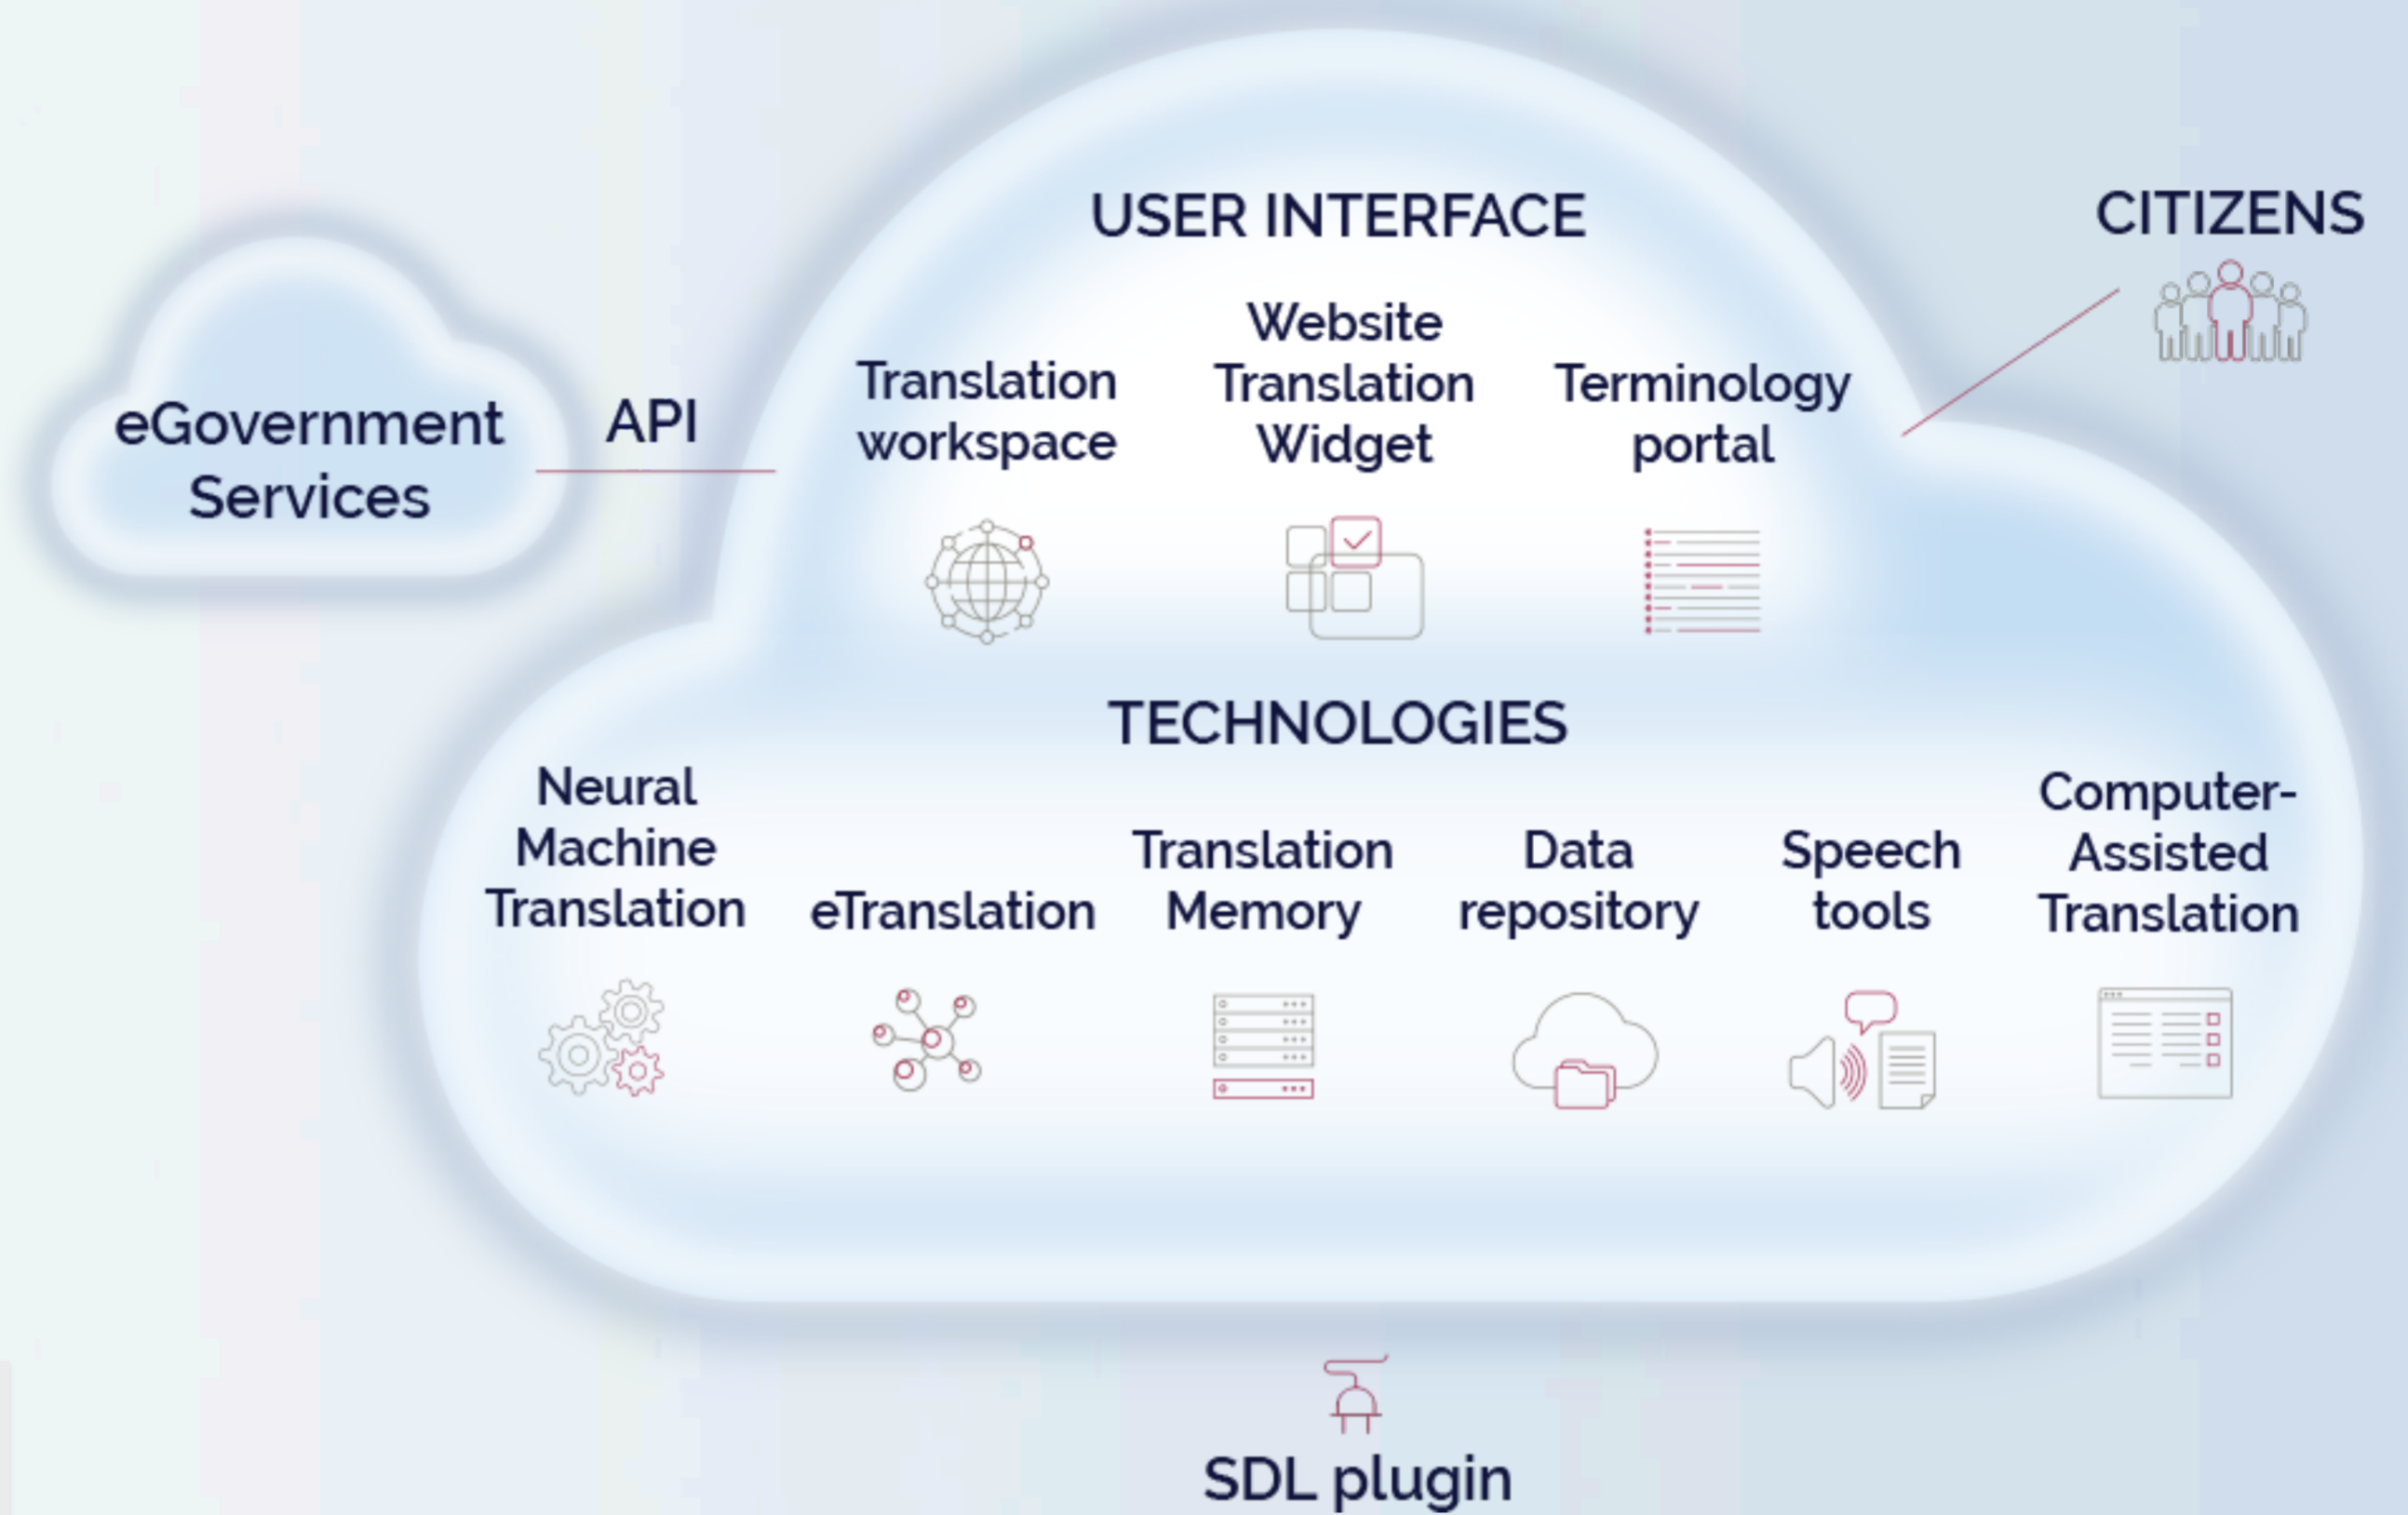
eGovernment Services

API

USER INTERFACE

CITIZENS

Translation workspace

Website Translation Widget

Terminology portal

TECHNOLOGIES

Neural Machine Translation

eTranslation

Translation Memory

Data repository

Speech tools

Computer-Assisted Translation

SDL plugin